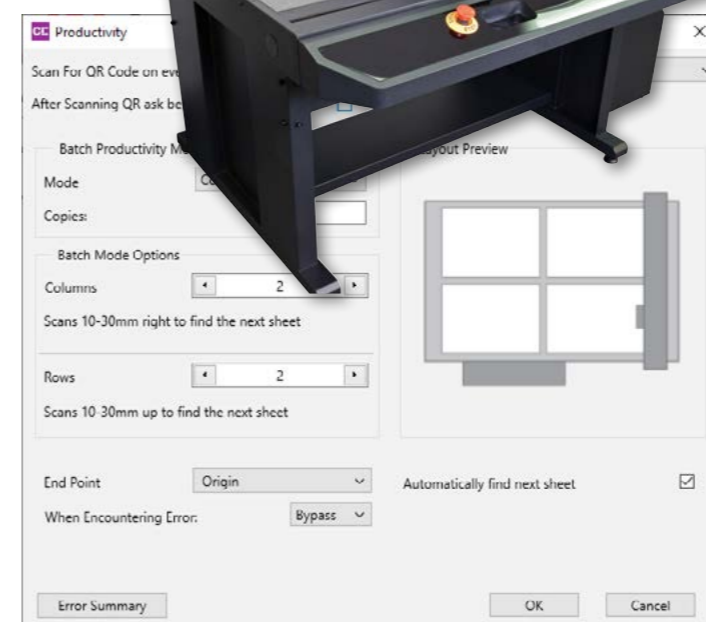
CC Productivity

×

Scan For QR Code on eve

After Scanning QR ask be

Batch Productivity M

Mode

C

Copies:

yout Preview

Batch Mode Options

Columns

2

Scans 10-30mm right to find the next sheet

Rows

2

Scans 10-30mm up to find the next sheet

End Point

Origin

When Encountering Error:

Bypass

Automatically find next sheet

☑

Error Summary

OK

Cancel